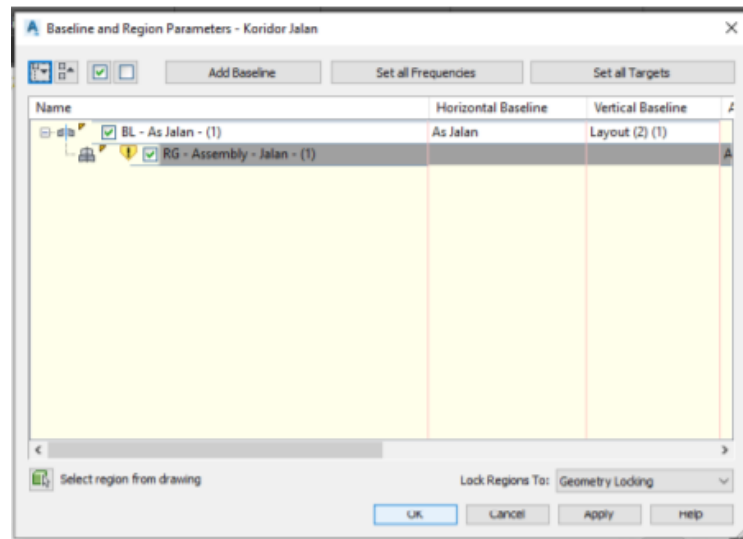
Baseline and Region Parameters - Koridor Jalan

Add Baseline
Set all Frequencies
Set all Targets

| Name | Horizontal Baseline | Vertical Baseline | A |
|---|---|---|---|
| BL - As Jalan - (1) | As Jalan | Layout (2) (1) | |
| RG - Assembly - Jalan - (1) | | | A |

Select region from drawing
Lock Regions To: Geometry Locking

OK
Cancel
Apply
Help